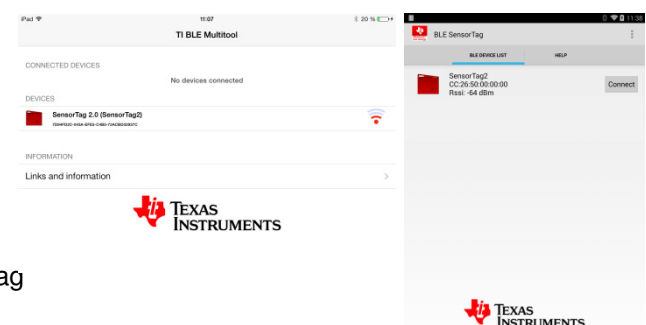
iPad
11:07
20 %
TI BLE Multitool

CONNECTED DEVICES
No devices connected

DEVICES
SensorTag 2.0 (SensorTag2)
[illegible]

INFORMATION
Links and information

TEXAS INSTRUMENTS

ag

11:38
BLE SensorTag
BLE DEVICE LIST
HELP
SensorTag2
CC:26:50:00:00:00
Rssi: -64 dBm
Connect

TEXAS INSTRUMENTS